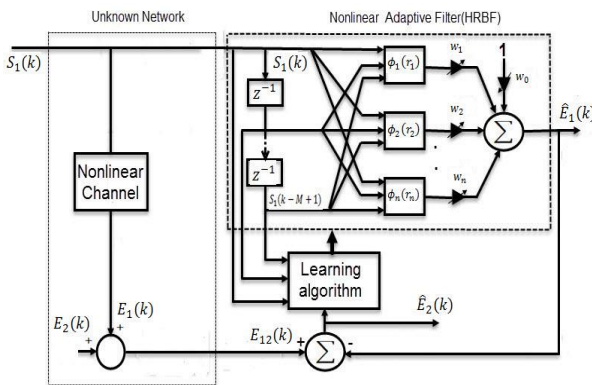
Unknown Network

Nonlinear Adaptive Filter(HRBF)

$S_1(k)$

$S_1(k)$

$z^{-1}$

$z^{-1}$

$S_1(k-M+1)$

$\phi_1(r_1)$

$\phi_2(r_2)$

$\phi_n(r_n)$

$w_1$

$w_2$

$w_n$

1

$w_0$

$\sum$

$\hat{E}_1(k)$

Nonlinear Channel

Learning algorithm

$\hat{E}_2(k)$

$E_1(k)$

+

$E_2(k)$

+

$E_{12}(k)$

+

$\sum$

-